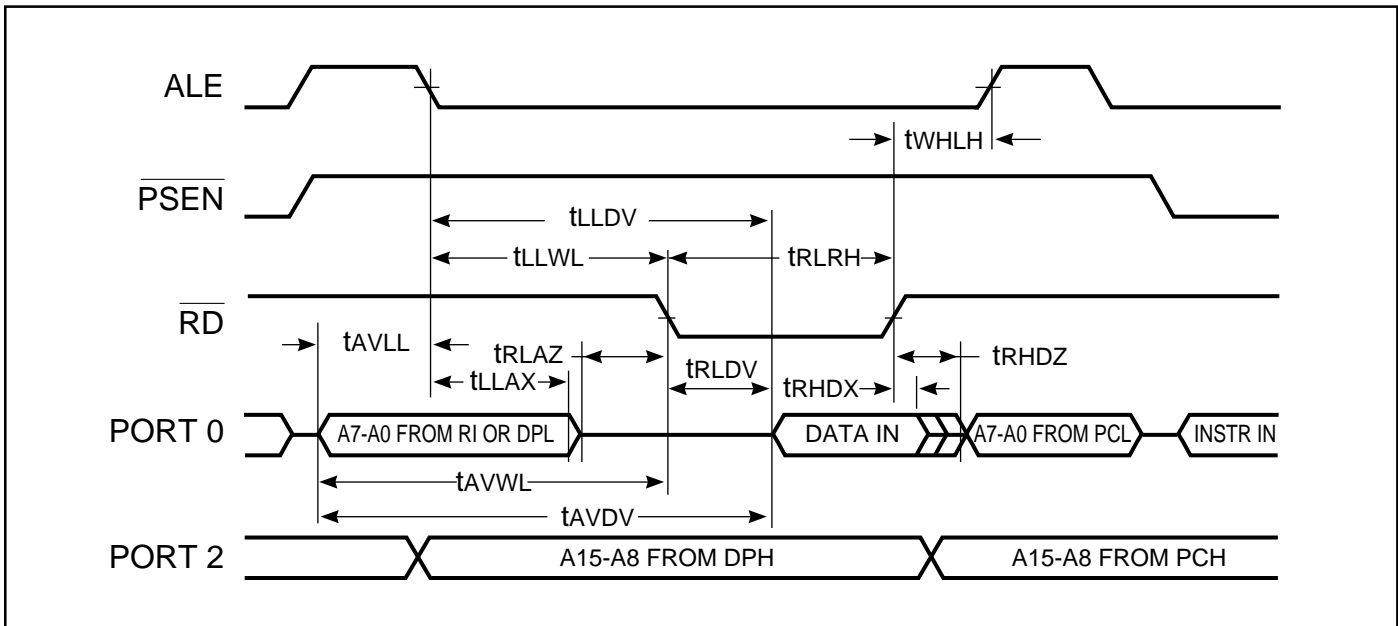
ALE

tWHLH

$\overline{PSEN}$

tLLDV

tLLWL

tRLRH

$\overline{RD}$

tAVLL

tRLAZ

tLLAX

tRLDV

tRHDX

tRHDZ

PORT 0

A7-A0 FROM RI OR DPL

DATA IN

A7-A0 FROM PCL

INSTR IN

tAVWL

tAVDV

PORT 2

A15-A8 FROM DPH

A15-A8 FROM PCH